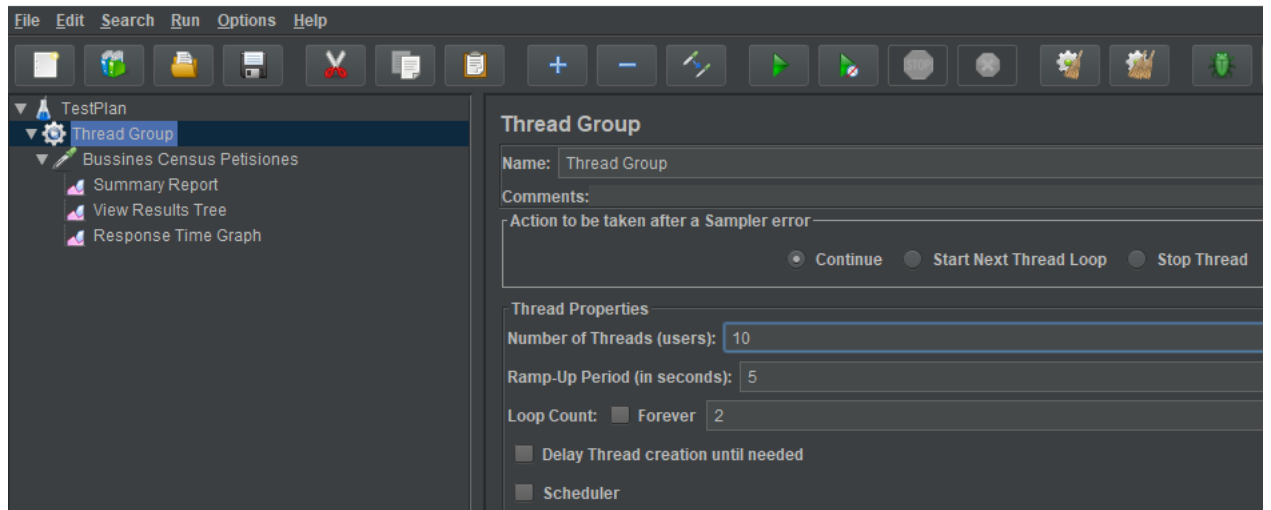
File Edit Search Run Options Help

STOP

TestPlan
Thread Group
Bussines Census Petisiones
Summary Report
View Results Tree
Response Time Graph

Thread Group

Name: Thread Group

Comments:

Action to be taken after a Sampler error

Continue Start Next Thread Loop Stop Thread

Thread Properties

Number of Threads (users): 10

Ramp-Up Period (in seconds): 5

Loop Count: Forever 2

Delay Thread creation until needed

Scheduler